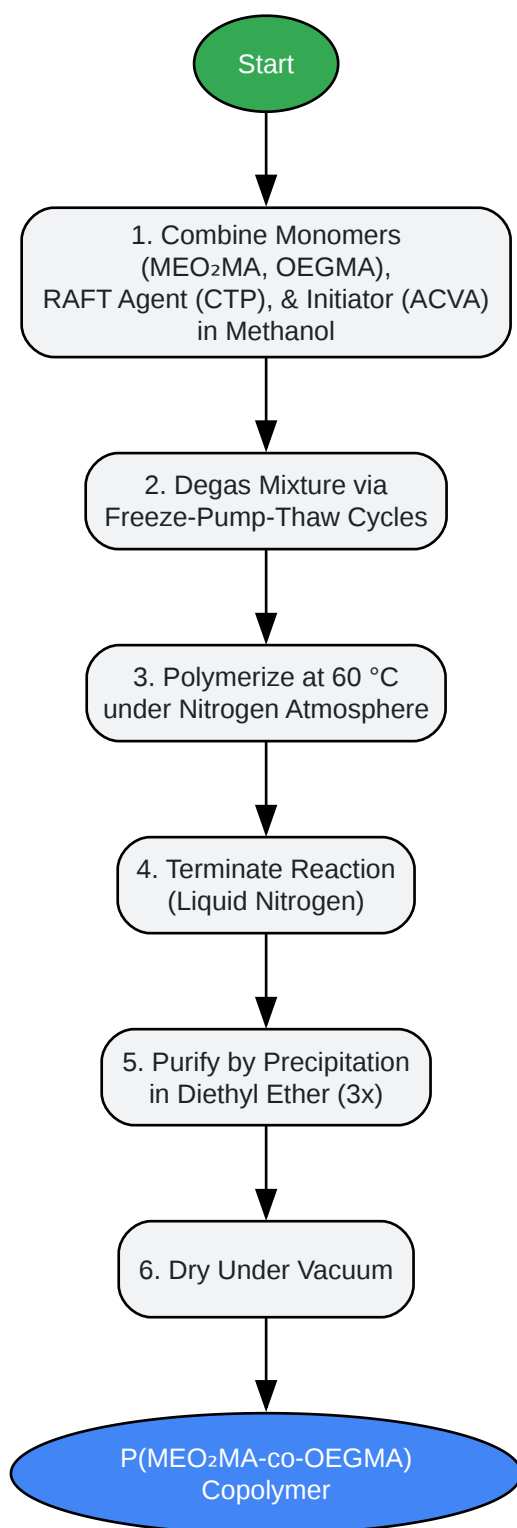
Start

1. Combine Monomers ($MEO_2MA$, OEGMA), RAFT Agent (CTP), & Initiator (ACVA) in Methanol

2. Degas Mixture via Freeze-Pump-Thaw Cycles

3. Polymerize at 60 °C under Nitrogen Atmosphere

4. Terminate Reaction (Liquid Nitrogen)

5. Purify by Precipitation in Diethyl Ether (3x)

6. Dry Under Vacuum

P($MEO_2MA$-co-OEGMA) Copolymer